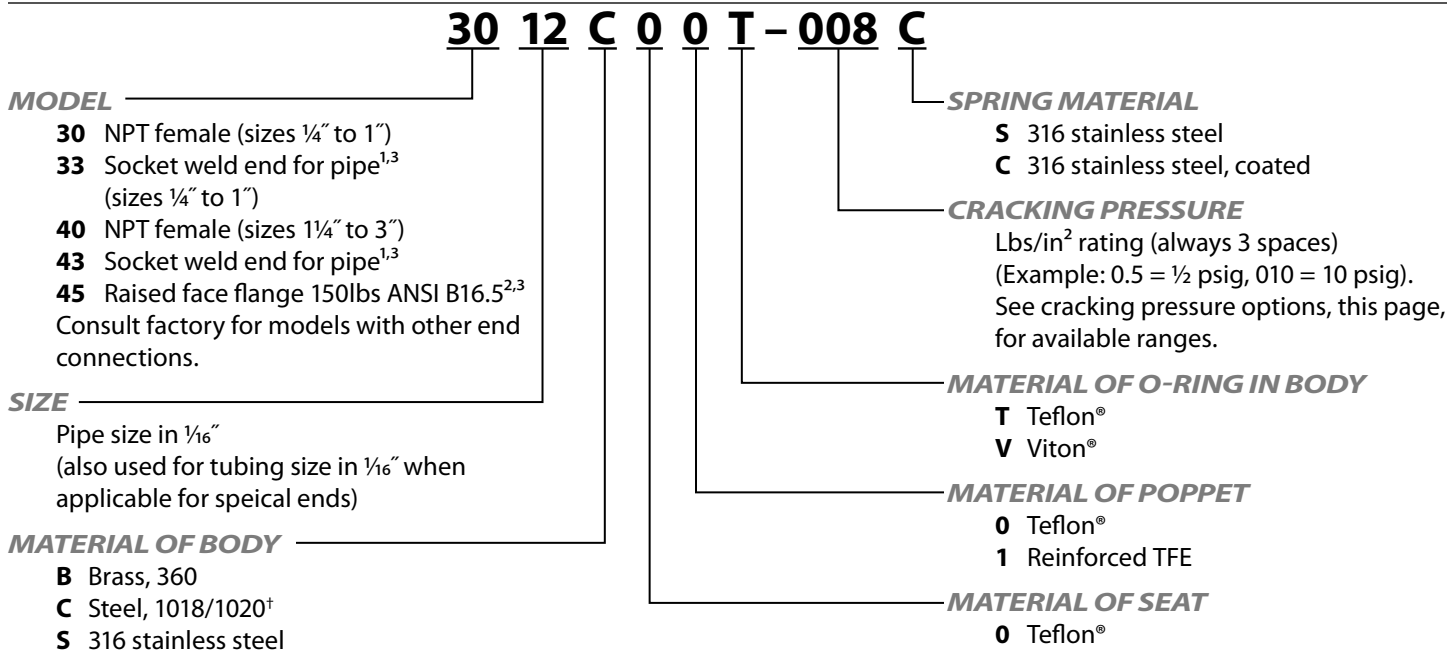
30 12 C 0 0 T – 008 C

MODEL
30 NPT female (sizes ¼″ to 1″)
33 Socket weld end for pipe$^{1,3}$ (sizes ¼″ to 1″)
40 NPT female (sizes 1¼″ to 3″)
43 Socket weld end for pipe$^{1,3}$
45 Raised face flange 150lbs ANSI B16.5$^{2,3}$
Consult factory for models with other end connections.

SIZE
Pipe size in $\frac{1}{16}$″
(also used for tubing size in $\frac{1}{16}$″ when applicable for speical ends)

MATERIAL OF BODY
B Brass, 360
C Steel, 1018/1020†
S 316 stainless steel

SPRING MATERIAL
S 316 stainless steel
C 316 stainless steel, coated

CRACKING PRESSURE
Lbs/in$^2$ rating (always 3 spaces)
(Example: 0.5 = ½ psig, 010 = 10 psig).
See cracking pressure options, this page, for available ranges.

MATERIAL OF O-RING IN BODY
T Teflon®
V Viton®

MATERIAL OF POPPET
0 Teflon®
1 Reinforced TFE

MATERIAL OF SEAT
0 Teflon®